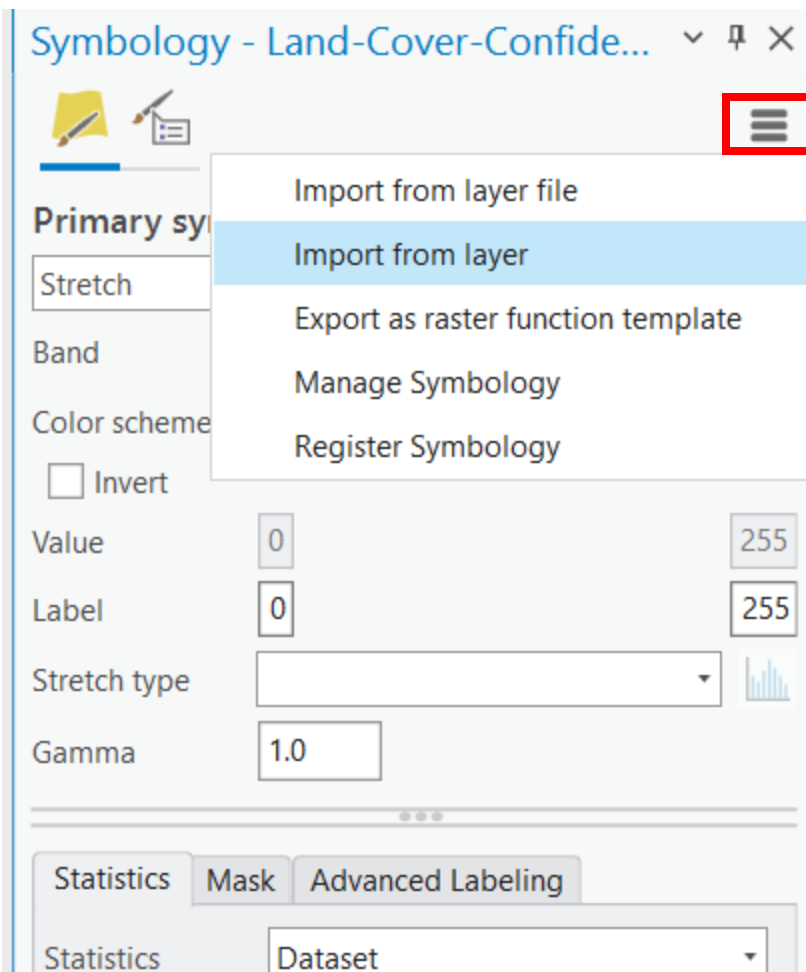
Symbology - Land-Cover-Confide...

Primary sy

Stretch

Band

Color scheme

Invert

Import from layer file

Import from layer

Export as raster function template

Manage Symbology

Register Symbology

Value 0 255

Label 0 255

Stretch type

Gamma 1.0

Statistics Mask Advanced Labeling

Statistics Dataset